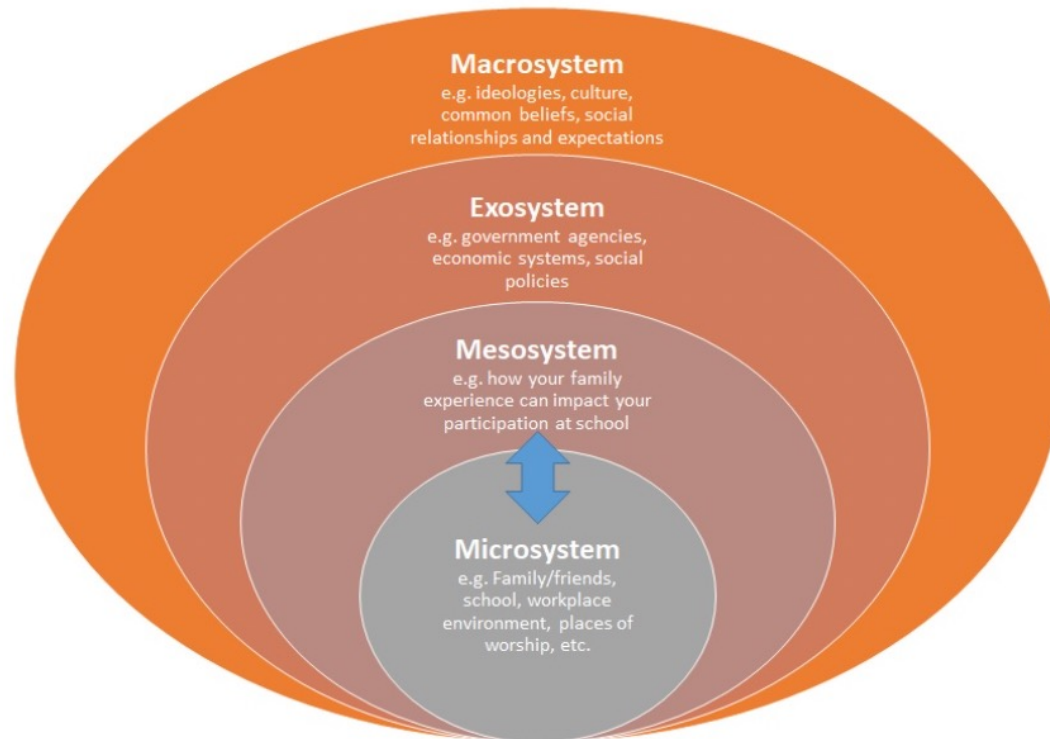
Macrosystem
e.g. ideologies, culture, common beliefs, social relationships and expectations

Exosystem
e.g. government agencies, economic systems, social policies

Mesosystem
e.g. how your family experience can impact your participation at school

Microsystem
e.g. Family/friends, school, workplace environment, places of worship, etc.